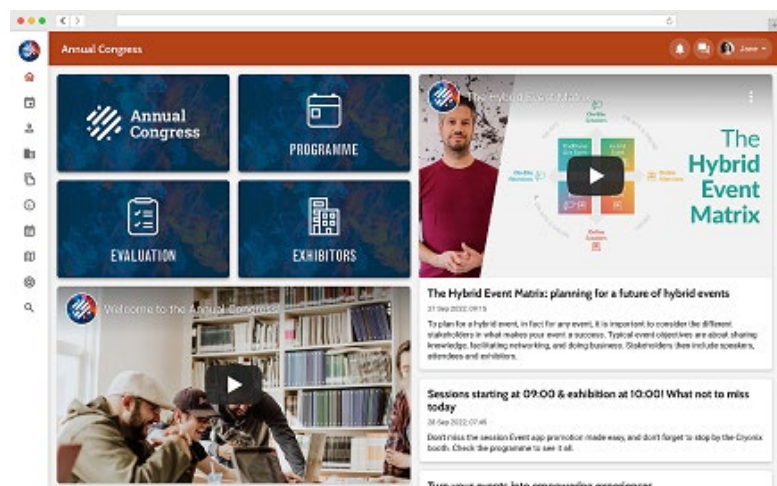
Annual Congress

Joonn

Annual Congress

PROGRAMME

EVALUATION

EXHIBITORS

Welcome to the Annual Congress

The Hybrid Event Matrix

The Hybrid Event Matrix

The Hybrid Event Matrix: planning for a future of hybrid events

27 Sep 2022 09:15

To plan for a hybrid event, in fact for any event, it is important to consider the different stakeholders in what makes your event a success. Typical event objectives are about sharing knowledge, facilitating networking, and doing business. Stakeholders then include speakers, attendees and exhibitors.

Sessions starting at 09:00 & exhibition at 10:00! What not to miss today

26 Sep 2022 07:45

Don't miss the session Event app promotion made easy, and don't forget to stop by the Cryonix booth. Check the programme to see it all.

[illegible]